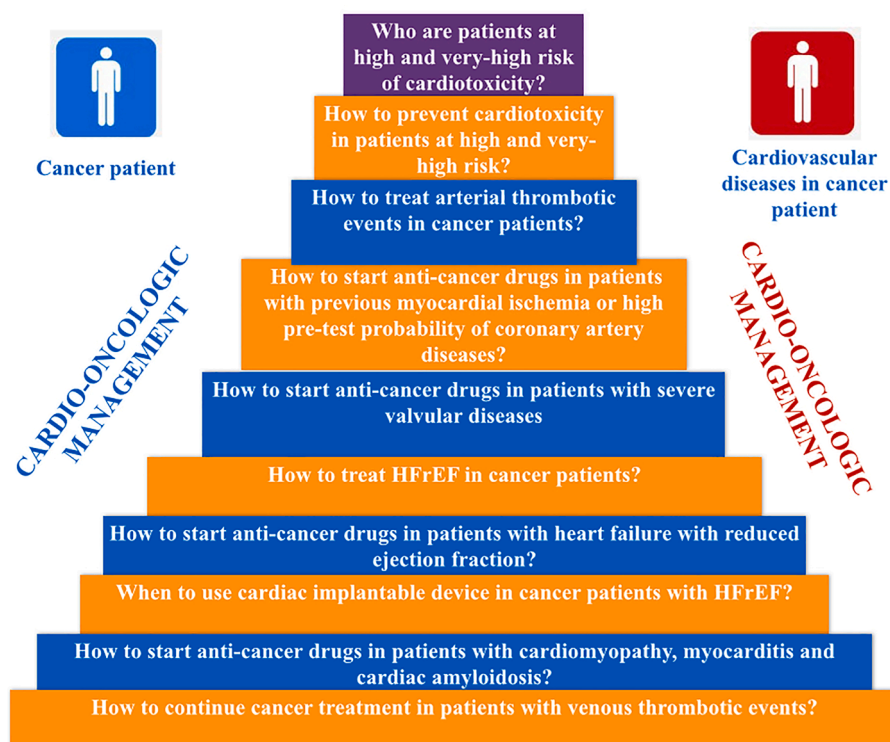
Cancer patient

CARDIO-ONCOLOGIC MANAGEMENT

Who are patients at high and very-high risk of cardiotoxicity?

How to prevent cardiotoxicity in patients at high and very-high risk?

How to treat arterial thrombotic events in cancer patients?

How to start anti-cancer drugs in patients with previous myocardial ischemia or high pre-test probability of coronary artery diseases?

How to start anti-cancer drugs in patients with severe valvular diseases

How to treat HFrEF in cancer patients?

How to start anti-cancer drugs in patients with heart failure with reduced ejection fraction?

When to use cardiac implantable device in cancer patients with HFrEF?

How to start anti-cancer drugs in patients with cardiomyopathy, myocarditis and cardiac amyloidosis?

How to continue cancer treatment in patients with venous thrombotic events?

Cardiovascular diseases in cancer patient

CARDIO-ONCOLOGIC MANAGEMENT